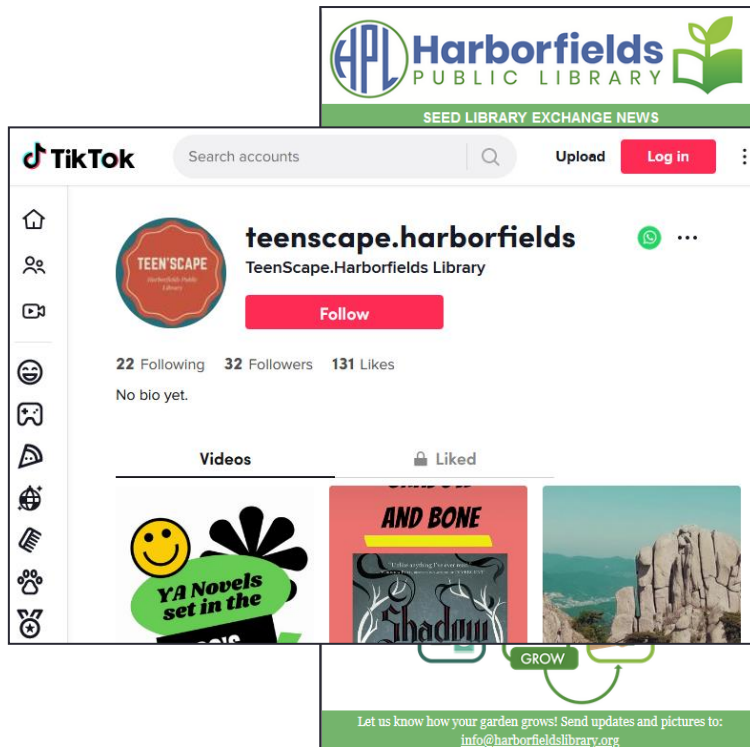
HPL Harborfields PUBLIC LIBRARY

SEED LIBRARY EXCHANGE NEWS

TikTok

Search accounts

Upload

Log in

TEEN'SCAPE
Harborfields Public Library

teenscape.harborfields

TeenScape.Harborfields Library

Follow

22 Following 32 Followers 131 Likes

No bio yet.

Videos

Liked

YA Novels set in the

AND BONE

Shadow

GROW

Let us know how your garden grows! Send updates and pictures to: info@harborfieldslibrary.org